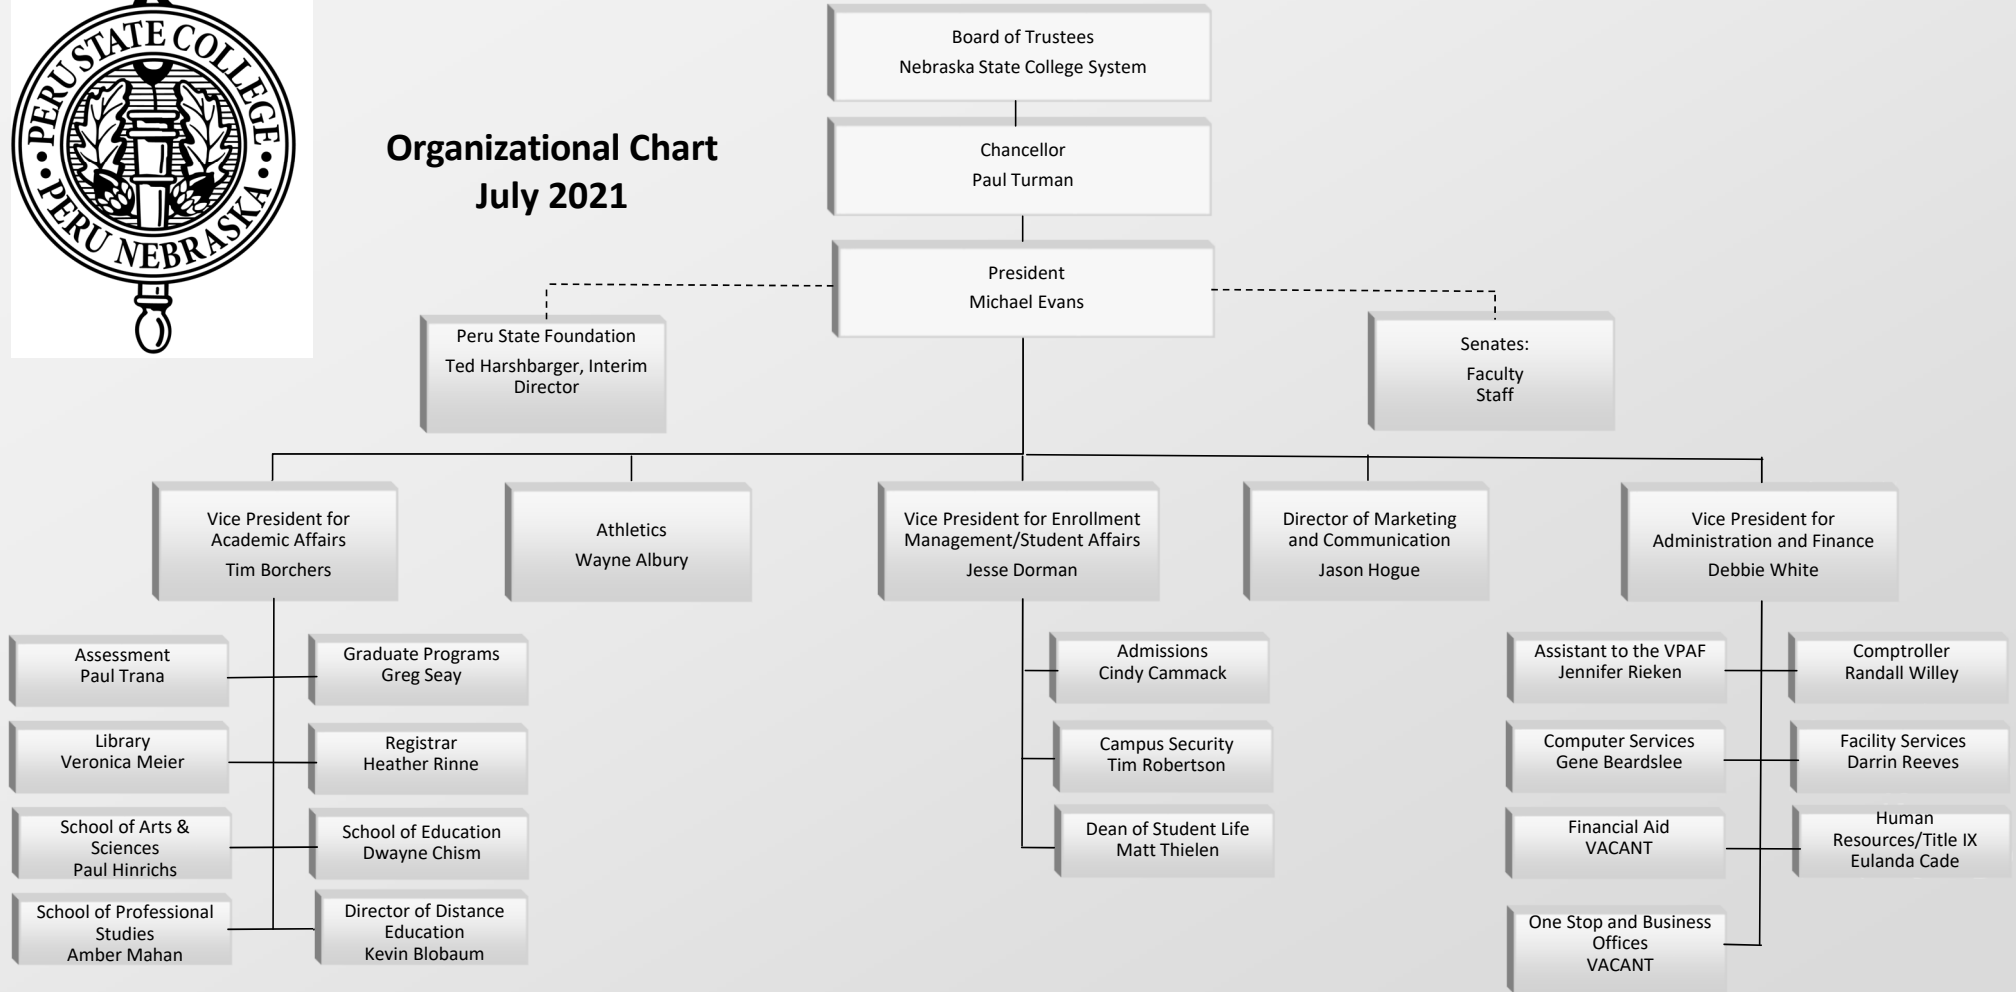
PERU STATE COLLEGE
PERU NEBRASKA

Organizational Chart
July 2021

Board of Trustees
Nebraska State College System

Chancellor
Paul Turman

President
Michael Evans

Peru State Foundation
Ted Harshbarger, Interim Director

Senates:
Faculty
Staff

Vice President for Academic Affairs
Tim Borchers

Athletics
Wayne Albury

Vice President for Enrollment Management/Student Affairs
Jesse Dorman

Director of Marketing and Communication
Jason Hogue

Vice President for Administration and Finance
Debbie White

Assessment
Paul Trana

Graduate Programs
Greg Seay

Library
Veronica Meier

Registrar
Heather Rinne

School of Arts & Sciences
Paul Hinrichs

School of Education
Dwayne Chism

School of Professional Studies
Amber Mahan

Director of Distance Education
Kevin Blobaum

Admissions
Cindy Cammack

Campus Security
Tim Robertson

Dean of Student Life
Matt Thielen

Assistant to the VPAF
Jennifer Rieken

Comptroller
Randall Willey

Computer Services
Gene Beardslee

Facility Services
Darrin Reeves

Financial Aid
VACANT

Human Resources/Title IX
Eulanda Cade

One Stop and Business Offices
VACANT